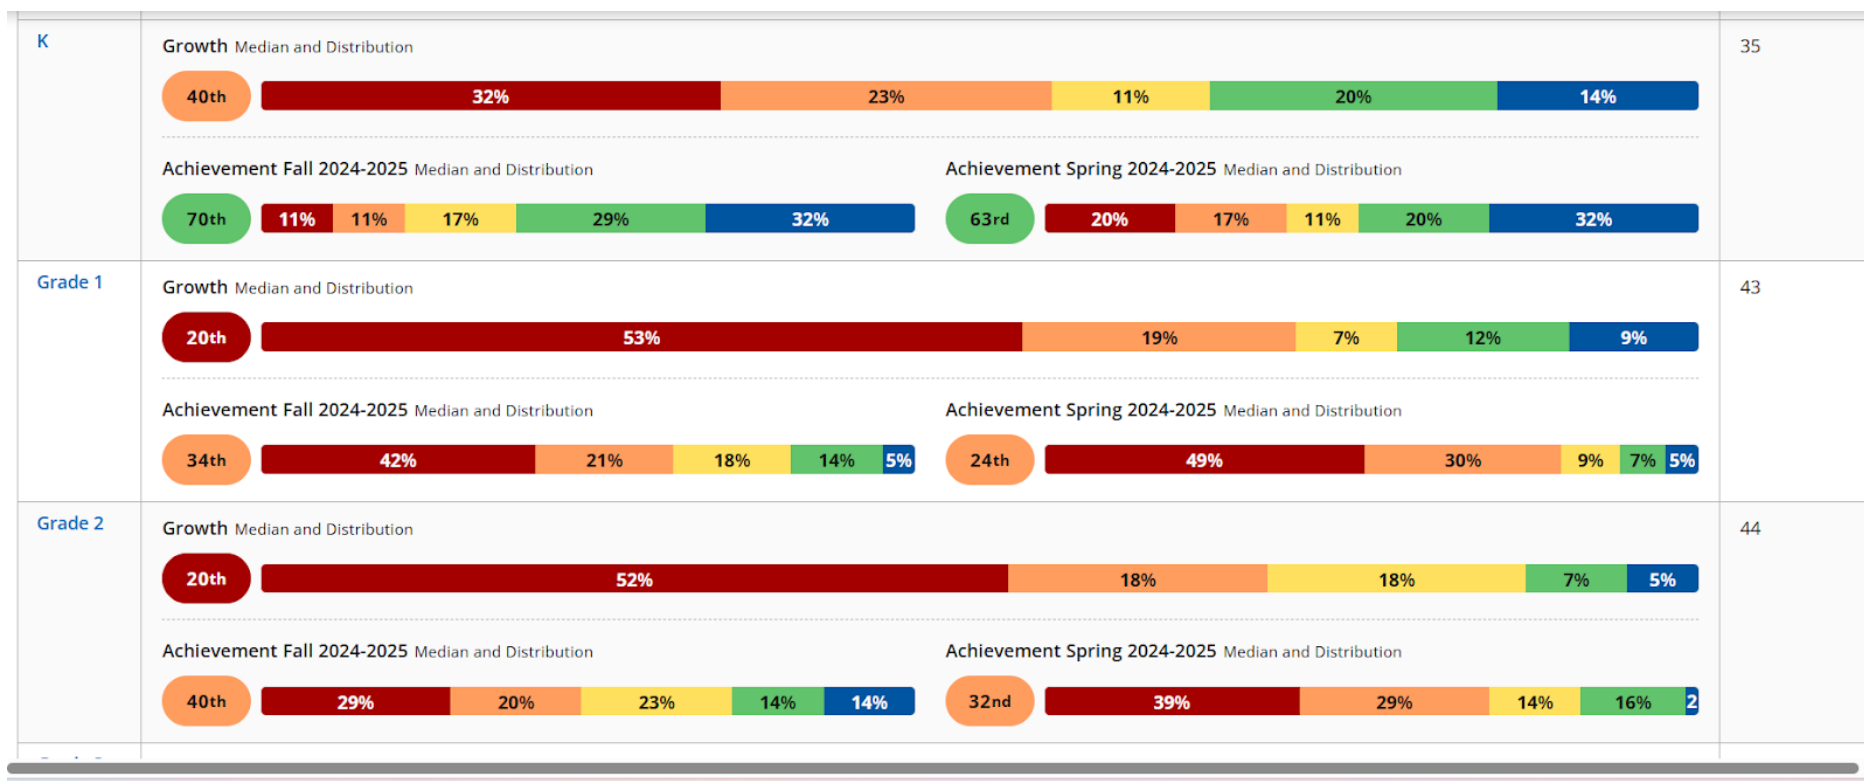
K

Growth Median and Distribution

40th 32% 23% 11% 20% 14%

Achievement Fall 2024-2025 Median and Distribution

70th 11% 11% 17% 29% 32%

Achievement Spring 2024-2025 Median and Distribution

63rd 20% 17% 11% 20% 32%

35

Grade 1

Growth Median and Distribution

20th 53% 19% 7% 12% 9%

Achievement Fall 2024-2025 Median and Distribution

34th 42% 21% 18% 14% 5%

Achievement Spring 2024-2025 Median and Distribution

24th 49% 30% 9% 7% 5%

43

Grade 2

Growth Median and Distribution

20th 52% 18% 18% 7% 5%

Achievement Fall 2024-2025 Median and Distribution

40th 29% 20% 23% 14% 14%

Achievement Spring 2024-2025 Median and Distribution

32nd 39% 29% 14% 16% 2

44